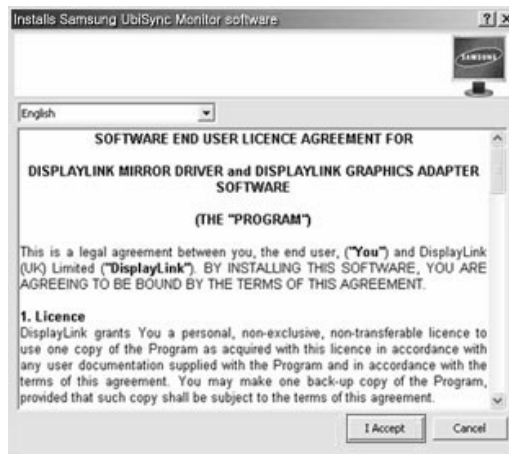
Installs Samsung UbiSync Monitor software

?| ×

SAMSUNG

English

SOFTWARE END USER LICENCE AGREEMENT FOR

DISPLAYLINK MIRROR DRIVER and DISPLAYLINK GRAPHICS ADAPTER SOFTWARE

(THE "PROGRAM")

This is a legal agreement between you, the end user, ("You") and DisplayLink (UK) Limited ("DisplayLink"). BY INSTALLING THIS SOFTWARE, YOU ARE AGREEING TO BE BOUND BY THE TERMS OF THIS AGREEMENT.

1. Licence
DisplayLink grants You a personal, non-exclusive, non-transferable licence to use one copy of the Program as acquired with this licence in accordance with any user documentation supplied with the Program and in accordance with the terms of this agreement. You may make one back-up copy of the Program, provided that such copy shall be subject to the terms of this agreement.

I Accept

Cancel